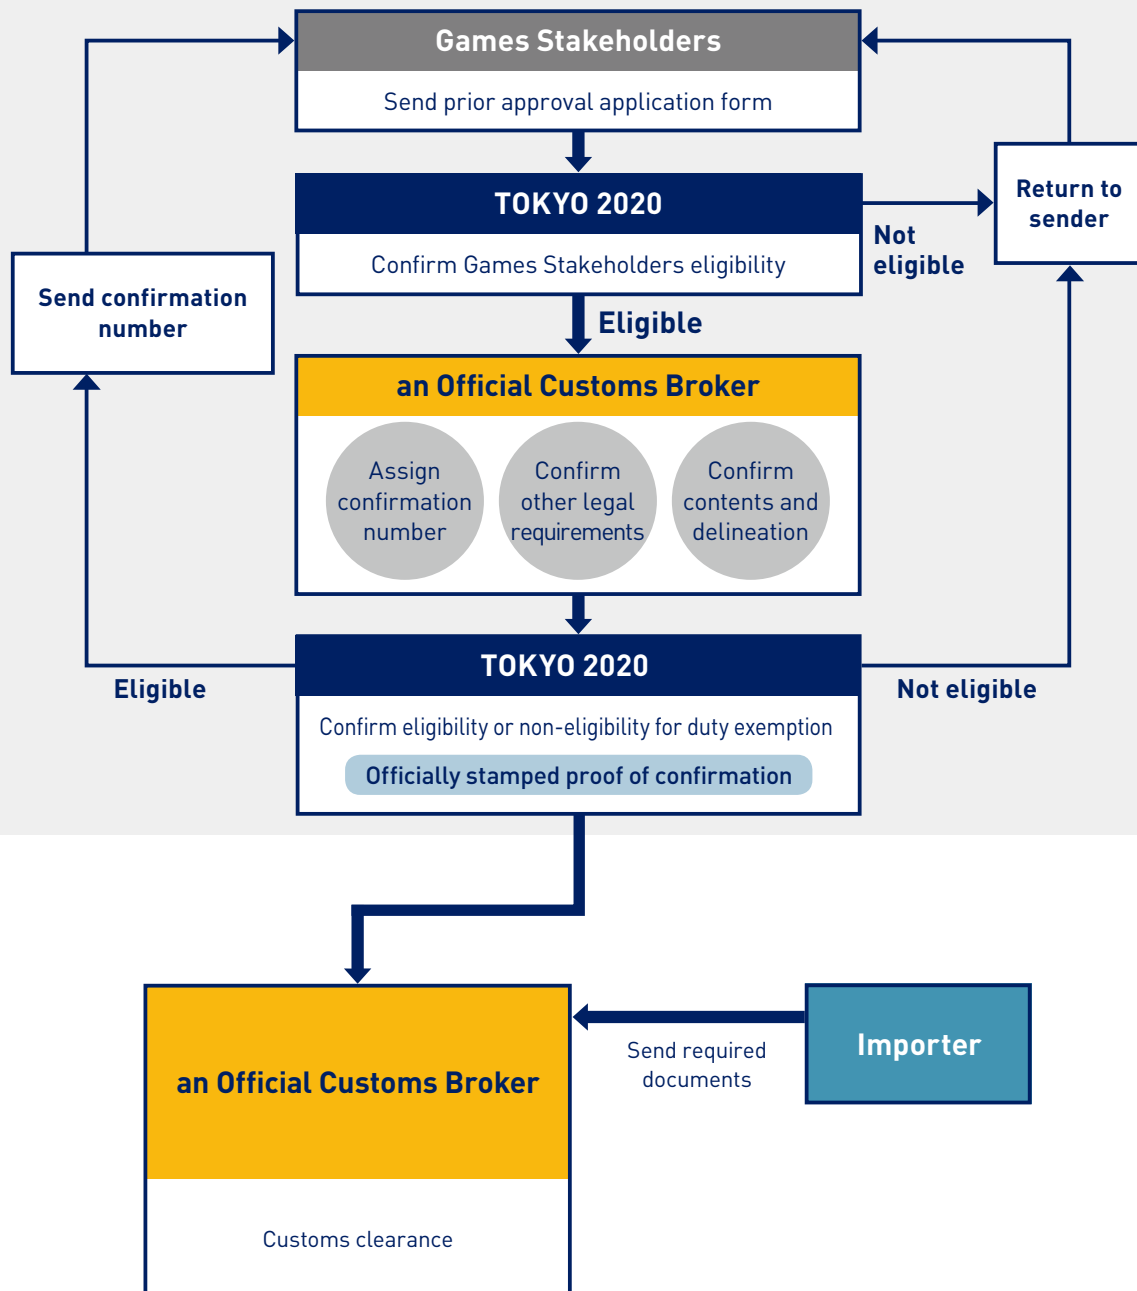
Games Stakeholders

Send prior approval application form

TOKYO 2020

Confirm Games Stakeholders eligibility

Not eligible

Return to sender

Send confirmation number

Eligible

an Official Customs Broker

Assign confirmation number

Confirm other legal requirements

Confirm contents and delineation

TOKYO 2020

Eligible

Not eligible

Confirm eligibility or non-eligibility for duty exemption

Officially stamped proof of confirmation

an Official Customs Broker

Send required documents

Importer

Customs clearance